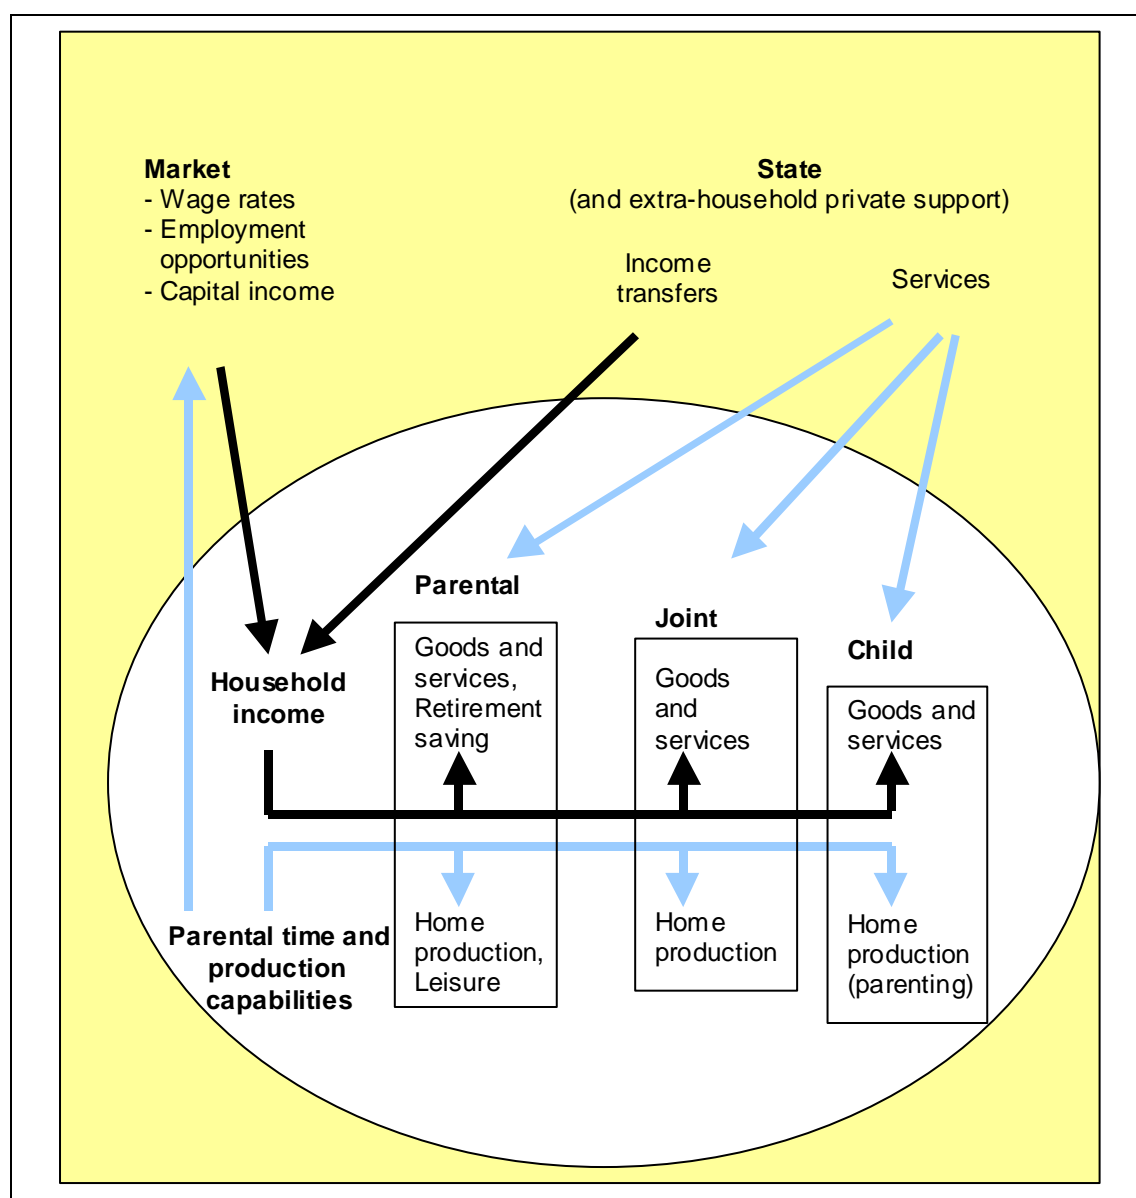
Market
- Wage rates
- Employment opportunities
- Capital income

State
(and extra-household private support)

Income transfers

Services

Parental

Joint

Child

Household income

Goods and services, Retirement saving

Goods and services

Goods and services

Home production, Leisure

Home production

Home production (parenting)

Parental time and production capabilities